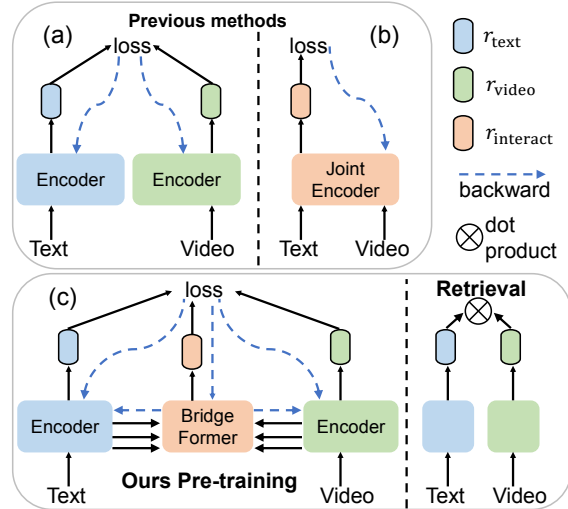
Previous methods

(a)

loss

Encoder

Encoder

Text

Video

(b)

loss

Joint Encoder

Text

Video

$r_{\text{text}}$

$r_{\text{video}}$

$r_{\text{interact}}$

backward

$\otimes$ dot product

(c)

loss

Encoder

Bridge Former

Encoder

Text

Ours Pre-training

Video

Retrieval

Text

Video